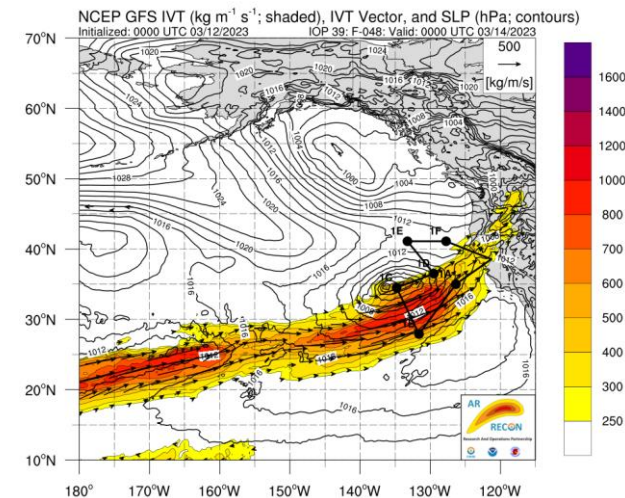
NCEP GFS IVT (kg m$^{-1}$ s$^{-1}$; shaded), IVT Vector, and SLP (hPa; contours)
Initialized: 0000 UTC 03/12/2023
IOP 39: F-048: Valid: 0000 UTC 03/14/2023

500
[kg/m/s]

1600
1400
1200
1000
800
700
600
500
400
300
250

70°N
60°N
50°N
40°N
30°N
20°N
10°N

180°
170°W
160°W
150°W
140°W
130°W
120°W

1020
1024
1016
1012
1008
1004
1000
1028
1024
1020
1016
1012
1008
1004
1016
1012
1016
1016
1016
1016
1012
1016
1012
1016

1E
1F
1D
1C

AR RECON
Research And Operations Partnership